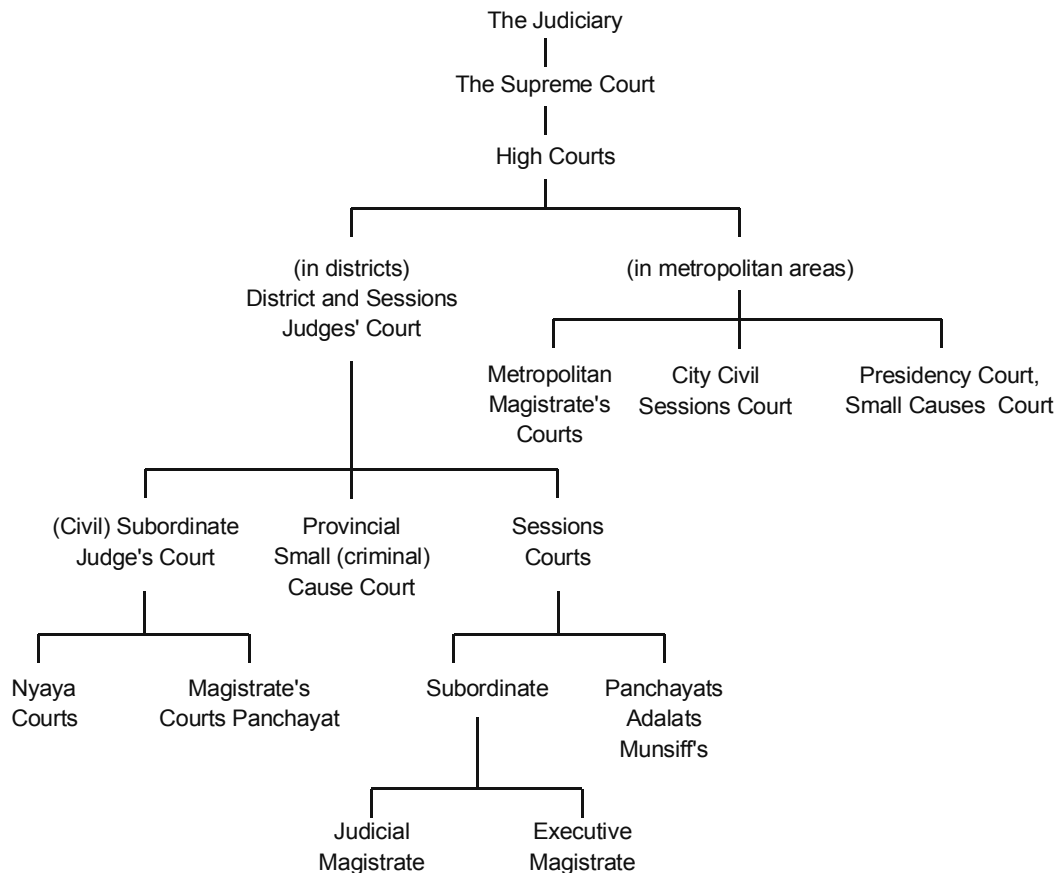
The Judiciary

The Supreme Court

High Courts

(in districts)
District and Sessions Judges' Court

(in metropolitan areas)

Metropolitan Magistrate's Courts

City Civil Sessions Court

Presidency Court, Small Causes Court

(Civil) Subordinate Judge's Court

Provincial Small (criminal) Cause Court

Sessions Courts

Nyaya Courts

Magistrate's Courts Panchayat

Subordinate

Panchayats Adalats Munsiff's

Judicial Magistrate

Executive Magistrate